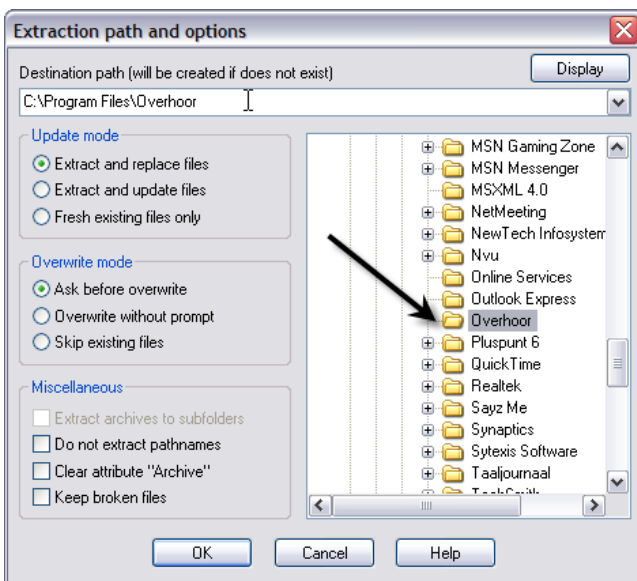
Extraction path and options

Destination path (will be created if does not exist)

Display

C:\Program Files\Overhoor

Update mode
Extract and replace files
Extract and update files
Fresh existing files only

Overwrite mode
Ask before overwrite
Overwrite without prompt
Skip existing files

Miscellaneous
Extract archives to subfolders
Do not extract pathnames
Clear attribute "Archive"
Keep broken files

MSN Gaming Zone
MSN Messenger
MSXML 4.0
NetMeeting
NewTech Infosystem
Nvu
Online Services
Outlook Express
Overhoor
Pluspunt 6
QuickTime
Realtek
Sayz Me
Synaptics
Sytexis Software
Taaljournaal
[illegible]

OK
Cancel
Help